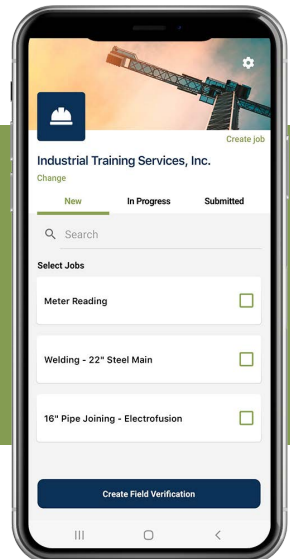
Create job

Industrial Training Services, Inc.

Change

New

In Progress

Submitted

Search

Select Jobs

Meter Reading

Welding - 22" Steel Main

16" Pipe Joining - Electrofusion

Create Field Verification